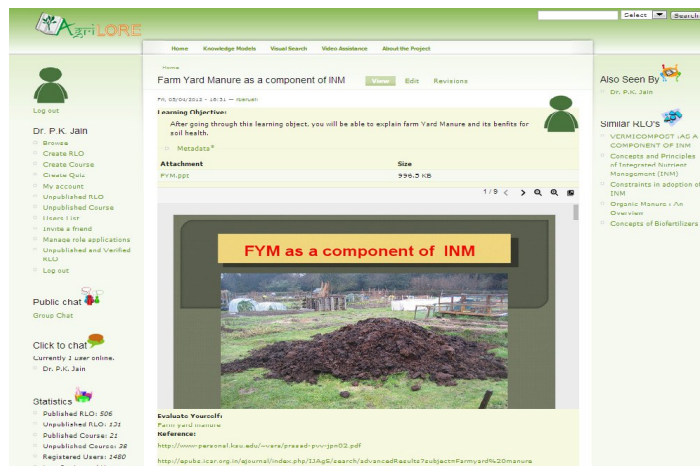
AgriLORE

Select | Search

Home | Knowledge Models | Visual Search | Video Assistance | About the Project

Log out

Dr. P.K. Jain
Browse
Create RLO
Create Course
Create Quiz
My account
Unpublished RLO
Unpublished Course
Users List
Invite a friend
Manage role applications
Unpublished and Verified RLO
Log out

Public chat
Group Chat

Click to chat
Currently 1 user online.
Dr. P.K. Jain

Statistics
Published RLO: 506
Unpublished RLO: 131
Published Course: 21
Unpublished Course: 28
Registered Users: 1480

Home
Farm Yard Manure as a component of INM
View | Edit | Revisions

Fri, 05/04/2012 - 16:51 — lbsrush

Learning Objective:
After going through this learning object, you will be able to explain farm Yard Manure and its benfits for soil health.

Metadata*

| Attachment | Size |
|---|---|
| FYM.ppt | 996.5 KB |

1 / 9

FYM as a component of INM

Evaluate Yourself:
Farm yard manure
Reference:
http://www.personal.kau.edu/~vera/presad-pvv-jpn02.pdf
http://apubs.icar.org.in/ejournal/index.php/IJAgS/search/advancedResults?subject=Farmyard%20manure

Also Seen By
Dr. P.K. Jain

Similar RLO's
VERMICOMPOST AS A COMPONENT OF INM
Concepts and Principles of Integrated Nutrient Management (INM)
Constraints in adoption of INM
Organic Manure : An Overview
Concepts of Biofertilizers